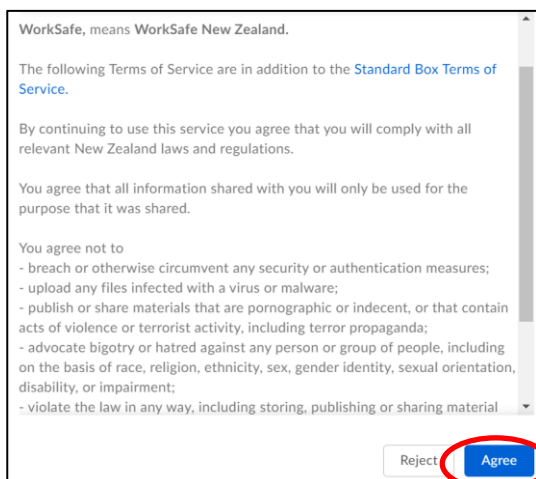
WorkSafe, means WorkSafe New Zealand.

The following Terms of Service are in addition to the Standard Box Terms of Service.

By continuing to use this service you agree that you will comply with all relevant New Zealand laws and regulations.

You agree that all information shared with you will only be used for the purpose that it was shared.

You agree not to
- breach or otherwise circumvent any security or authentication measures;
- upload any files infected with a virus or malware;
- publish or share materials that are pornographic or indecent, or that contain acts of violence or terrorist activity, including terror propaganda;
- advocate bigotry or hatred against any person or group of people, including on the basis of race, religion, ethnicity, sex, gender identity, sexual orientation, disability, or impairment;
- violate the law in any way, including storing, publishing or sharing material

Reject

Agree